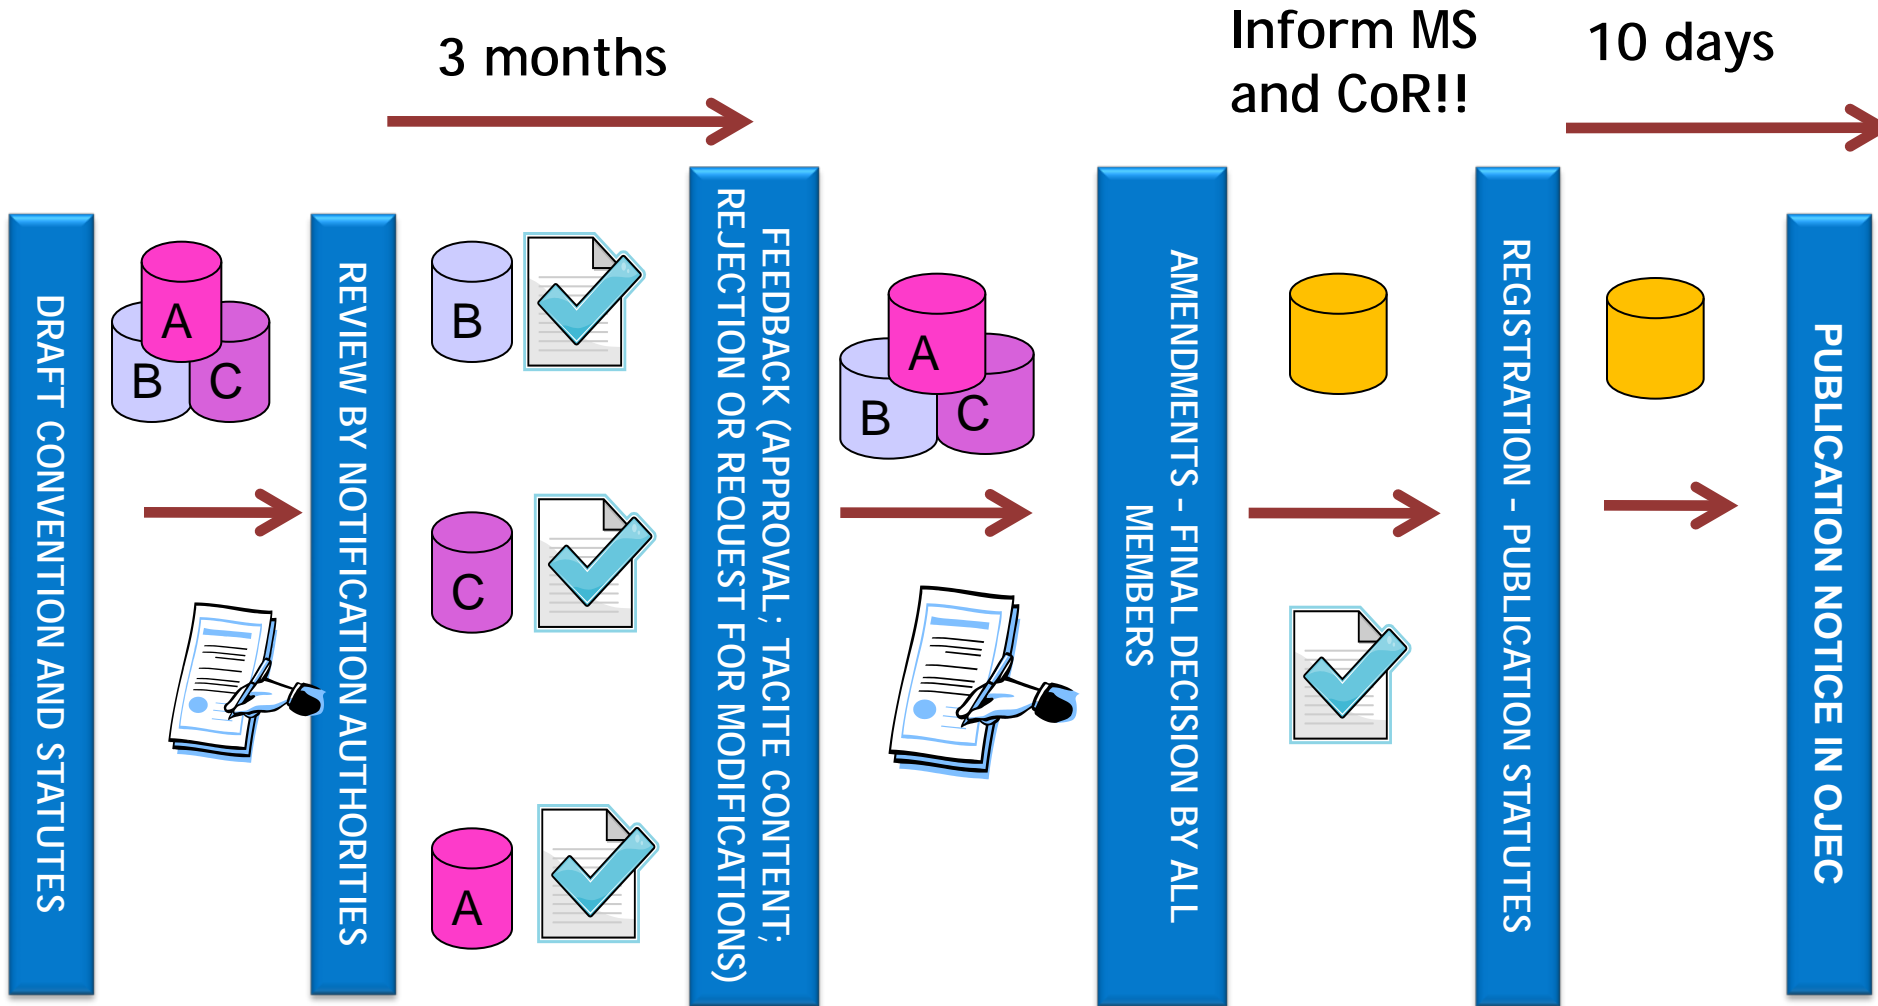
3 months

Inform MS and CoR!!

10 days

DRAFT CONVENTION AND STATUTES

A
B
C

REVIEW BY NOTIFICATION AUTHORITIES

B

C

A

FEEDBACK (APPROVAL; TACITE CONTENT; REJECTION OR REQUEST FOR MODIFICATIONS)

A
B
C

AMENDMENTS - FINAL DECISION BY ALL MEMBERS

REGISTRATION - PUBLICATION STATUTES

PUBLICATION NOTICE IN OJEC